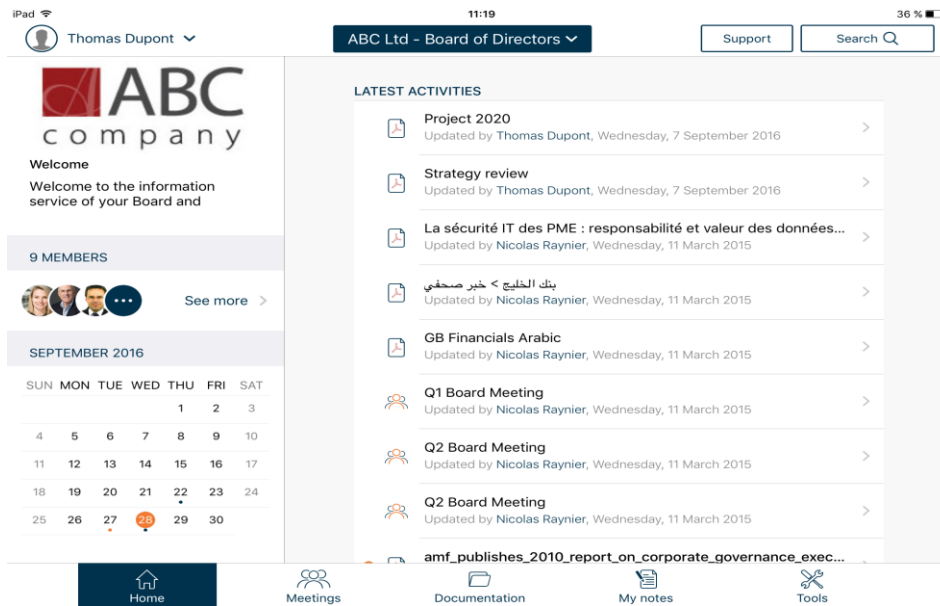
iPad
11:19
36 %

Thomas Dupont
ABC Ltd - Board of Directors
Support
Search

ABC
company

Welcome
Welcome to the information service of your Board and

9 MEMBERS
See more

SEPTEMBER 2016

| SUN | MON | TUE | WED | THU | FRI | SAT |
|---|---|---|---|---|---|---|
| | | | | 1 | 2 | 3 |
| 4 | 5 | 6 | 7 | 8 | 9 | 10 |
| 11 | 12 | 13 | 14 | 15 | 16 | 17 |
| 18 | 19 | 20 | 21 | 22 | 23 | 24 |
| 25 | 26 | 27 | 28 | 29 | 30 | |

LATEST ACTIVITIES

Project 2020
Updated by Thomas Dupont, Wednesday, 7 September 2016

Strategy review
Updated by Thomas Dupont, Wednesday, 7 September 2016

La sécurité IT des PME : responsabilité et valeur des données...
Updated by Nicolas Raynier, Wednesday, 11 March 2015

بنك الخليج > خبر صحفي
Updated by Nicolas Raynier, Wednesday, 11 March 2015

GB Financials Arabic
Updated by Nicolas Raynier, Wednesday, 11 March 2015

Q1 Board Meeting
Updated by Nicolas Raynier, Wednesday, 11 March 2015

Q2 Board Meeting
Updated by Nicolas Raynier, Wednesday, 11 March 2015

Q2 Board Meeting
Updated by Nicolas Raynier, Wednesday, 11 March 2015

amf_publishes_2010_report_on_corporate_governance_exec...

Home
Meetings
Documentation
My notes
Tools